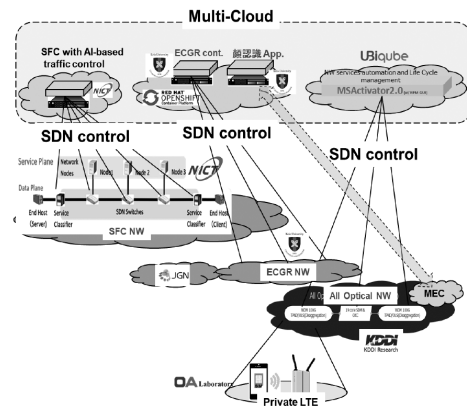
Multi-Cloud

SFC with AI-based traffic control

NICT

ECGR cont.

顔認識 App.

RED HAT OPENSHIFT

UBiqube

NW service automation and Life Cycle management

MSActivator2.0

SDN control

SDN control

SDN control

Service Plane

Network Nodes

Node 1

Node 2

Node 3

NICT

Data Plane

End Host (Server)

Service Classifier

SDN Switches

Service Classifier

End Host (Client)

SFC NW

JGN

ECGR NW

All Optical NW

MEC

KDDI

KDDI Research

OA Laboratory

Private LTE